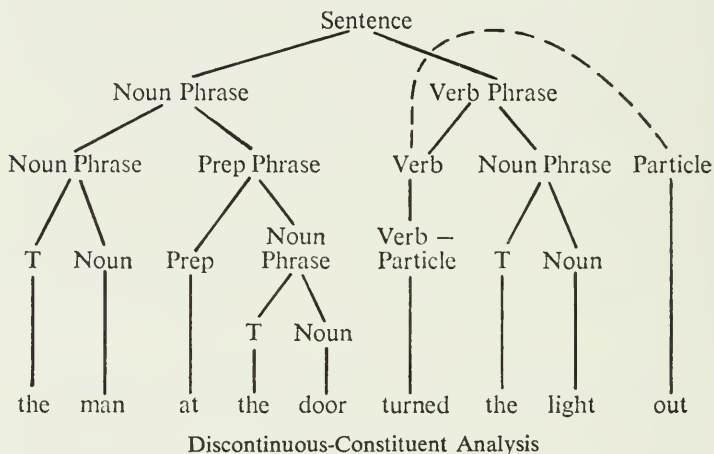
Sentence

Noun Phrase

Verb Phrase

Noun Phrase

Prep Phrase

Verb

Noun Phrase

Particle

T

Noun

Prep

Noun Phrase

Verb – Particle

T

Noun

T

Noun

the man at the door turned the light out

Discontinuous-Constituent Analysis